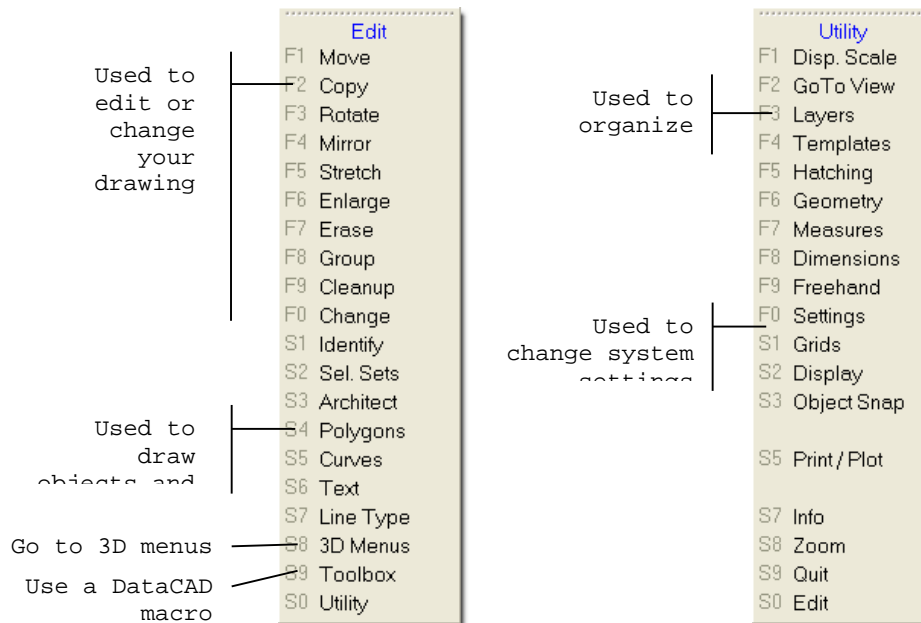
Used to edit or change your drawing

Used to draw
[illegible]

Go to 3D menus

Use a DataCAD macro

Edit
F1 Move
F2 Copy
F3 Rotate
F4 Mirror
F5 Stretch
F6 Enlarge
F7 Erase
F8 Group
F9 Cleanup
F0 Change
S1 Identify
S2 Sel. Sets
S3 Architect
S4 Polygons
S5 Curves
S6 Text
S7 Line Type
S8 3D Menus
S9 Toolbox
S0 Utility

Used to organize

Used to change system
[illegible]

Utility
F1 Disp. Scale
F2 GoTo View
F3 Layers
F4 Templates
F5 Hatching
F6 Geometry
F7 Measures
F8 Dimensions
F9 Freehand
F0 Settings
S1 Grids
S2 Display
S3 Object Snap

S5 Print / Plot

S7 Info
S8 Zoom
S9 Quit
S0 Edit